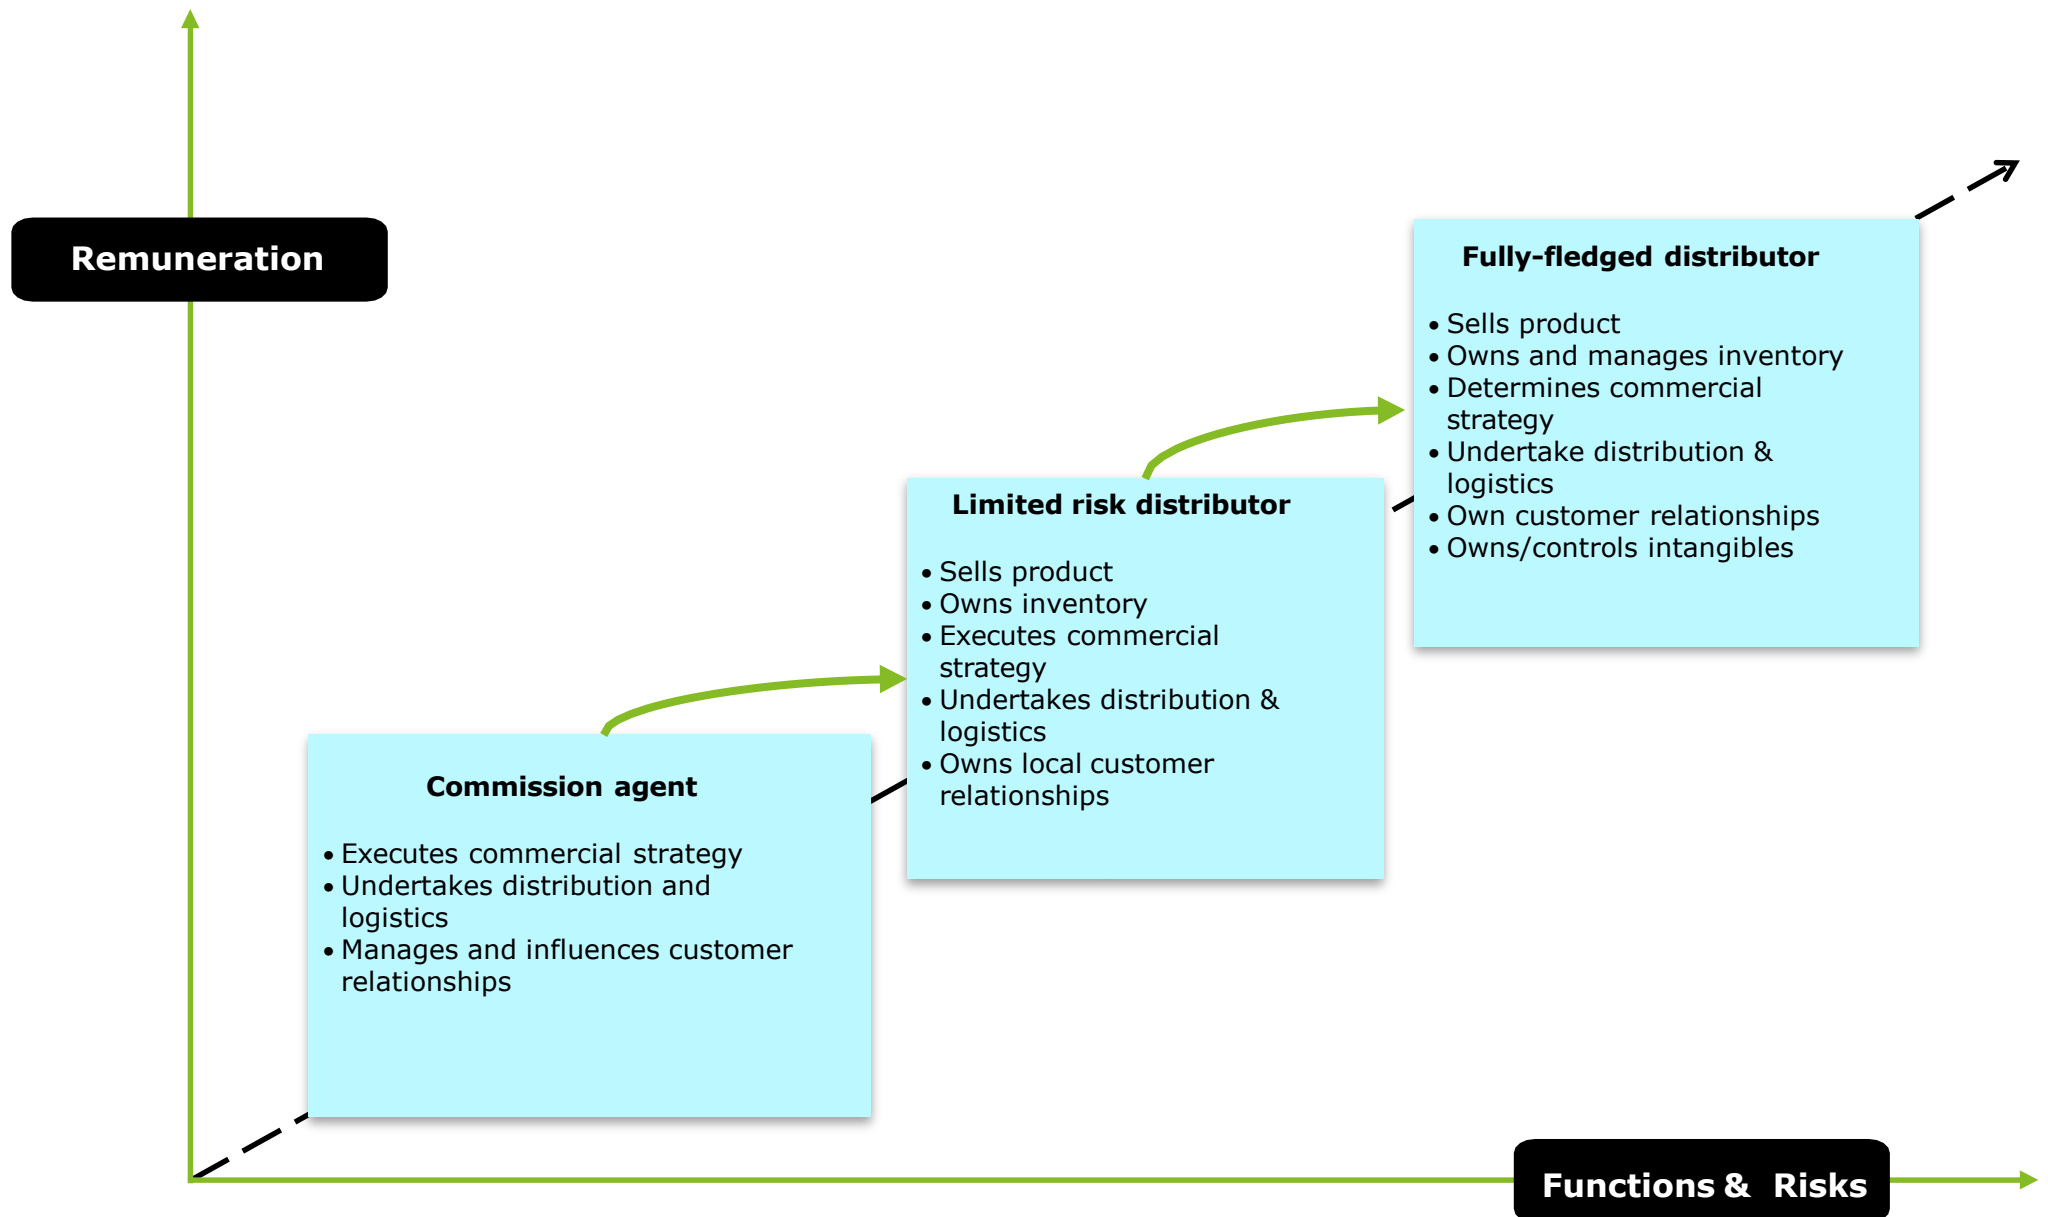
Remuneration

Fully-fledged distributor

• Sells product
• Owns and manages inventory
• Determines commercial strategy
• Undertake distribution & logistics
• Own customer relationships
• Owns/controls intangibles

Limited risk distributor

• Sells product
• Owns inventory
• Executes commercial strategy
• Undertakes distribution & logistics
• Owns local customer relationships

Commission agent

• Executes commercial strategy
• Undertakes distribution and logistics
• Manages and influences customer relationships

Functions & Risks